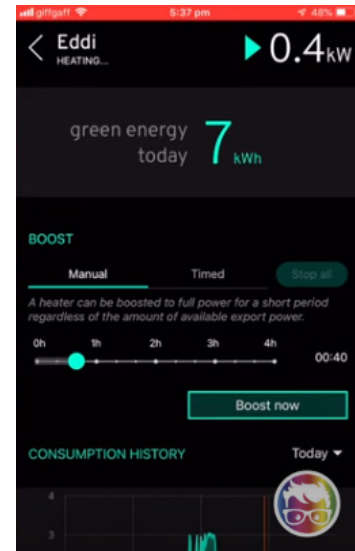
giffgaff 5:37 pm 48%

Eddi
HEATING...

0.4kW

green energy today 7 kWh

BOOST

Manual Timed Stop all

A heater can be boosted to full power for a short period regardless of the amount of available export power.

0h 1h 2h 3h 4h

00:40

Boost now

CONSUMPTION HISTORY Today

4